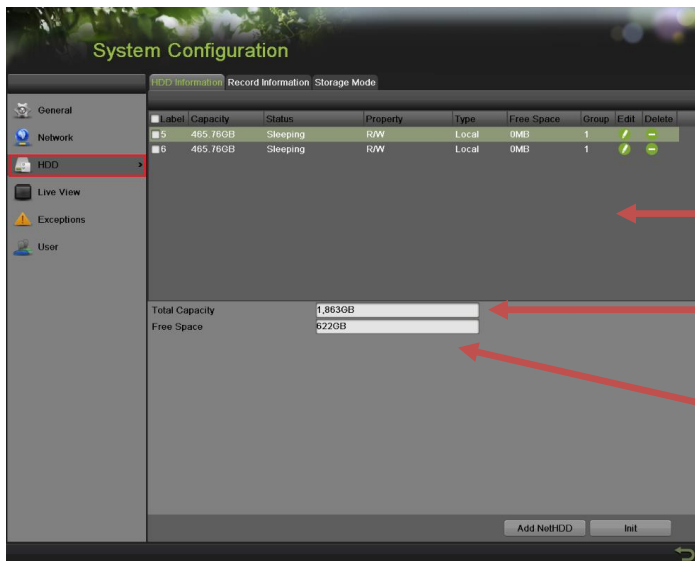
System Configuration

HDD Information Record Information Storage Mode

General
Network
HDD
Live View
Exceptions
User

| Label | Capacity | Status | Property | Type | Free Space | Group | Edit | Delete |
|---|---|---|---|---|---|---|---|---|
| 5 | 465.76GB | Sleeping | R/W | Local | 0MB | 1 | | |
| 6 | 465.76GB | Sleeping | R/W | Local | 0MB | 1 | | |

Total Capacity 1,863GB
Free Space 622GB

Add NetHDD
Init